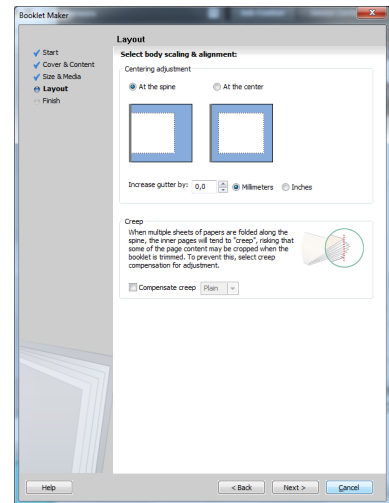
Booklet Maker

Start
Cover & Content
Size & Media
Layout
Finish

Layout

Select body scaling & alignment:

Centering adjustment

At the spine

At the center

Increase gutter by: 0,0

Millimeters

Inches

Creep

When multiple sheets of papers are folded along the spine, the inner pages will tend to "creep", risking that some of the page content may be cropped when the booklet is trimmed. To prevent this, select creep compensation for adjustment.

Compensate creep

Plain

Help

< Back

Next >

Cancel